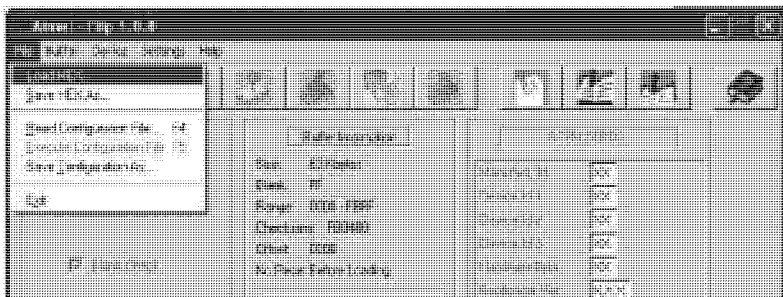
Atmel - Flip 1.8.8

File Buffer Device Settings Help

Load HEX...
Save HEX As...

Read Configuration File... F4
Execute Configuration File F5
Save Configuration As...

Exit

Buffer Information

Size: 64 Kbytes
Blank: FF
Range: 0000 - FBFF
Checksum: FB0400
Offset: 0000
No Reset Before Loading

Signature

Manufact. Id: 00
Device Id1: 00
Device Id2: 00
Device Id3: 00
Hardware Byte: 00
Bootloader Ver: X.X.X

Blank Check